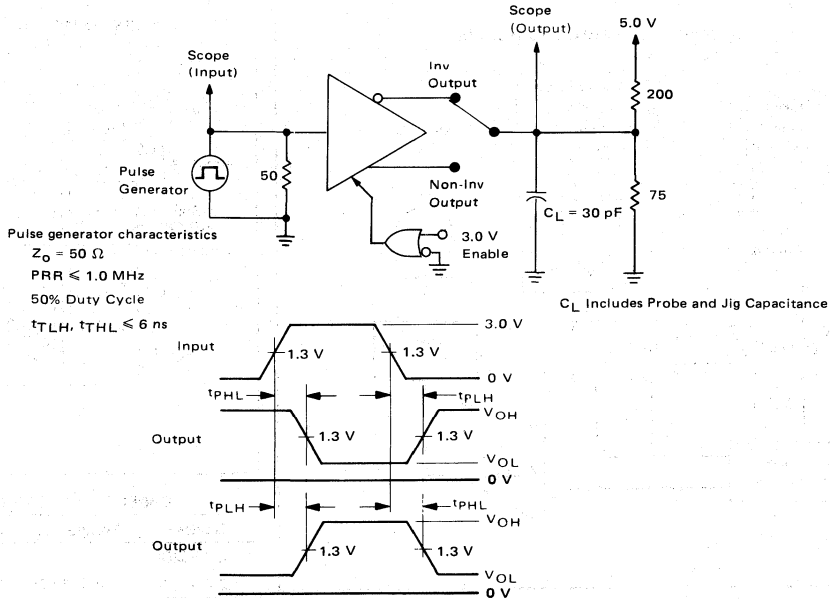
Scope (Output)

5.0 V

Scope (Input)

Inv Output

200

Pulse Generator

50

Non-Inv Output

$C_L = 30$ pF

75

3.0 V Enable

Pulse generator characteristics

$Z_o = 50\ \Omega$

PRR $\leqslant$ 1.0 MHz

50% Duty Cycle

$t_{TLH}$, $t_{THL} \leqslant 6$ ns

$C_L$ Includes Probe and Jig Capacitance

3.0 V

Input

1.3 V

1.3 V

0 V

$t_{PHL}$

$t_{PLH}$

$V_{OH}$

Output

1.3 V

1.3 V

$V_{OL}$

0 V

$t_{PLH}$

$t_{PHL}$

$V_{OH}$

Output

1.3 V

1.3 V

$V_{OL}$

0 V